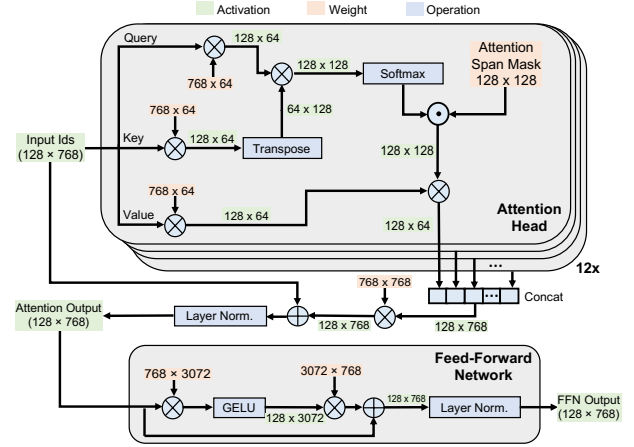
Activation Weight Operation

Query
128 x 64
768 x 64
128 x 128
Softmax
Attention Span Mask 128 x 128
768 x 64
64 x 128
Input Ids (128 × 768)
Key
128 x 64
Transpose
128 x 128
768 x 64
Value
128 x 64
128 x 64
Attention Head
12x
...
768 x 768
Concat
Attention Output (128 × 768)
Layer Norm.
128 x 768
128 x 768
Feed-Forward Network
768 × 3072
3072 × 768
GELU
128 x 3072
128 x 768
Layer Norm.
FFN Output (128 × 768)